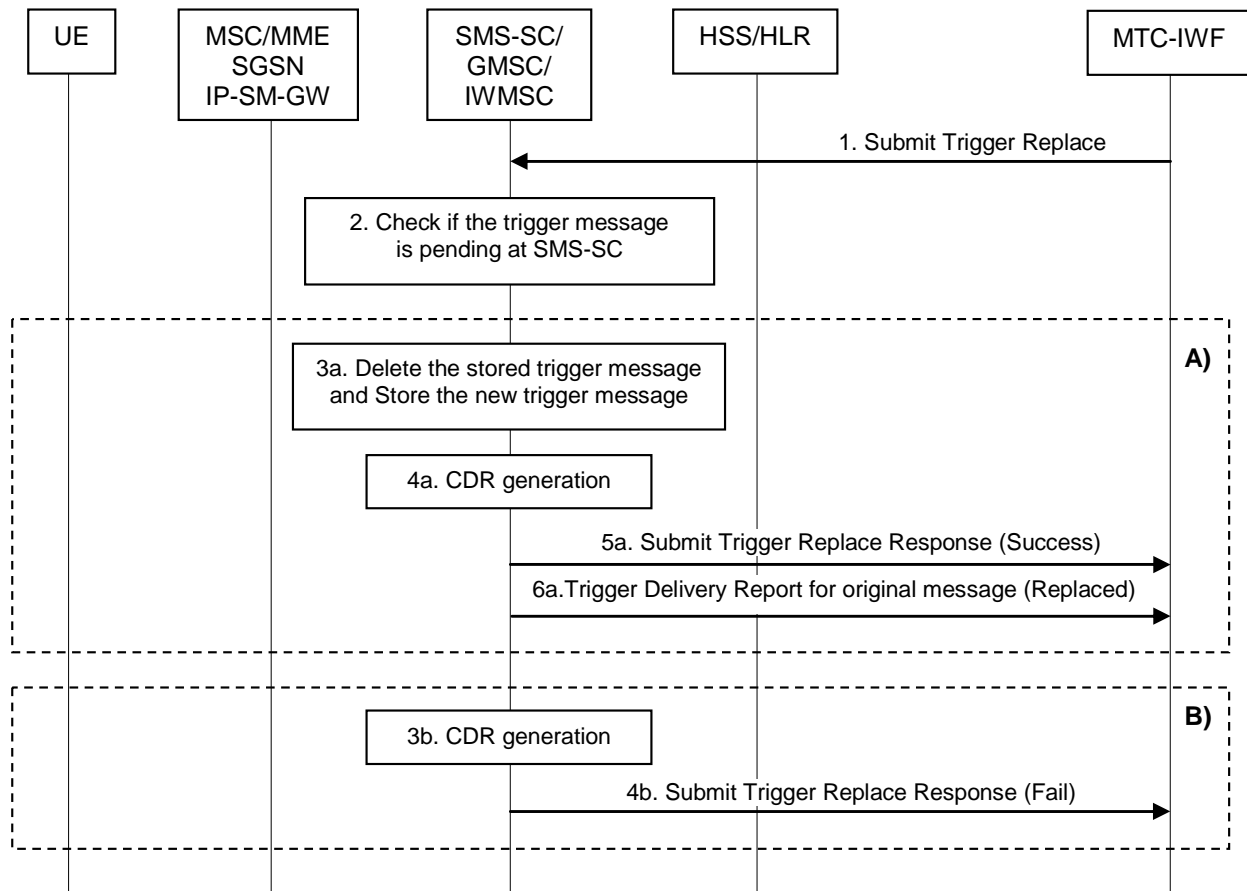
UE

MSC/MME SGSN IP-SM-GW

SMS-SC/ GMSC/ IWMSC

HSS/HLR

MTC-IWF

1. Submit Trigger Replace

2. Check if the trigger message is pending at SMS-SC

A)

3a. Delete the stored trigger message and Store the new trigger message

4a. CDR generation

5a. Submit Trigger Replace Response (Success)

6a.Trigger Delivery Report for original message (Replaced)

B)

3b. CDR generation

4b. Submit Trigger Replace Response (Fail)